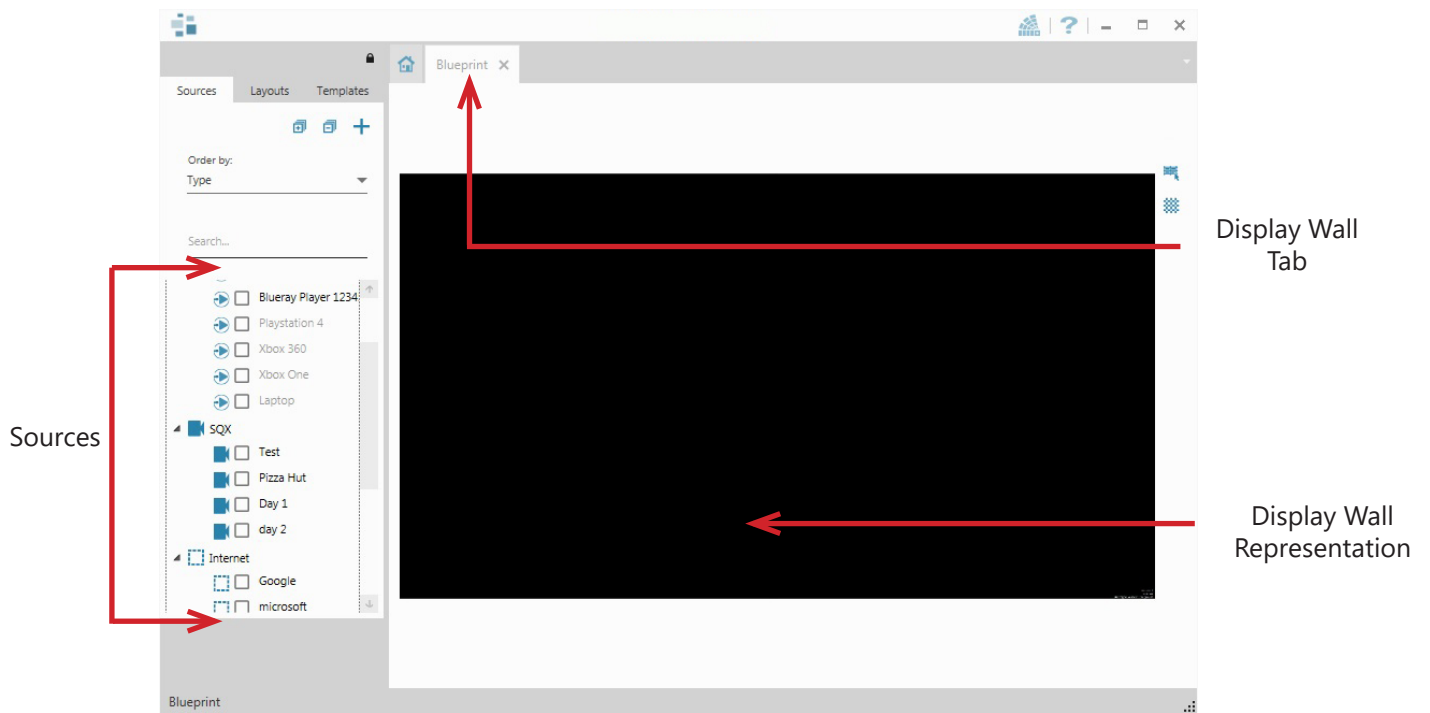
Blueprint ×

Sources Layouts Templates

Order by:
Type

Search...

Blueray Player 1234
Playstation 4
Xbox 360
Xbox One
Laptop
SQX
Test
Pizza Hut
Day 1
day 2
Internet
Google
microsoft

Sources

Display Wall Tab

Display Wall Representation

Blueprint